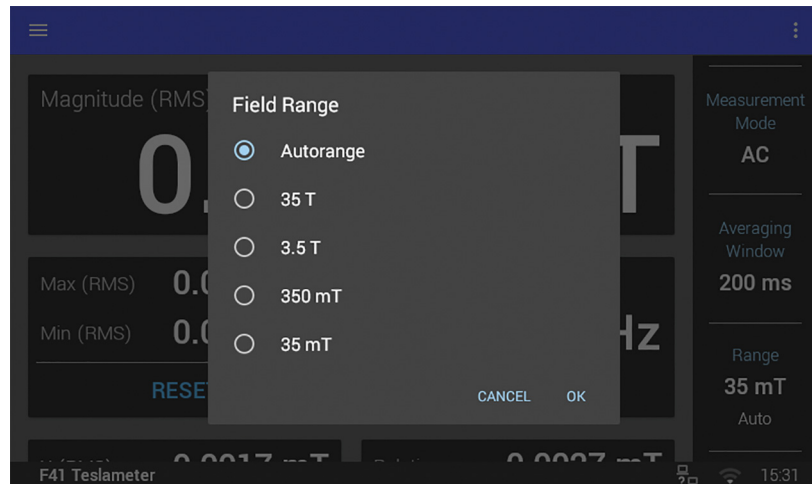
Magnitude (RMS)

0.

T

Max (RMS) 0.0

Min (RMS) 0.0

RESET

Hz

Field Range

Autorange

35 T

3.5 T

350 mT

35 mT

CANCEL OK

Measurement Mode
AC

Averaging Window
200 ms

Range
35 mT
Auto

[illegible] 0.0017 mT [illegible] 0.0027 mT

F41 Teslameter

15:31